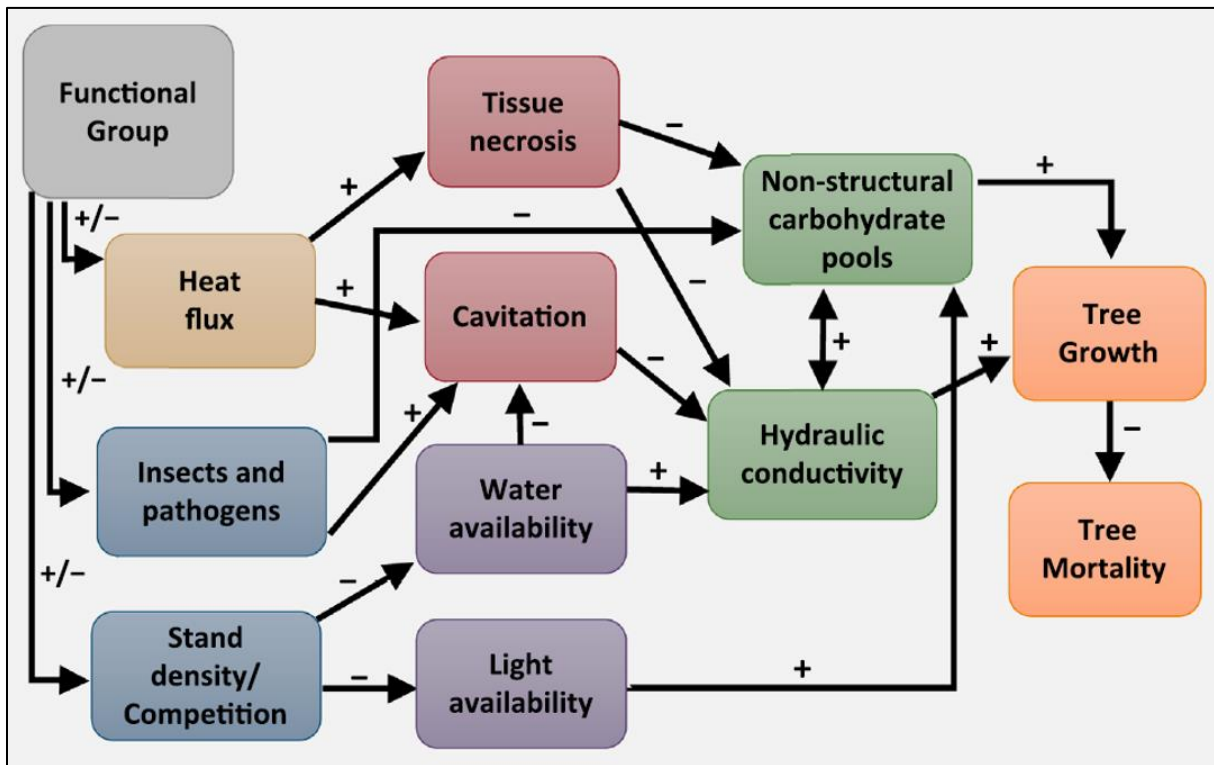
Functional Group

+/−

Heat flux

+/−

Insects and pathogens

+/−

Stand density/ Competition

+

Tissue necrosis

+

Cavitation

+

−

Water availability

−

Light availability

−

−

−

Non-structural carbohydrate pools

−

−

+

Hydraulic conductivity

+

+

+

+

Tree Growth

−

Tree Mortality